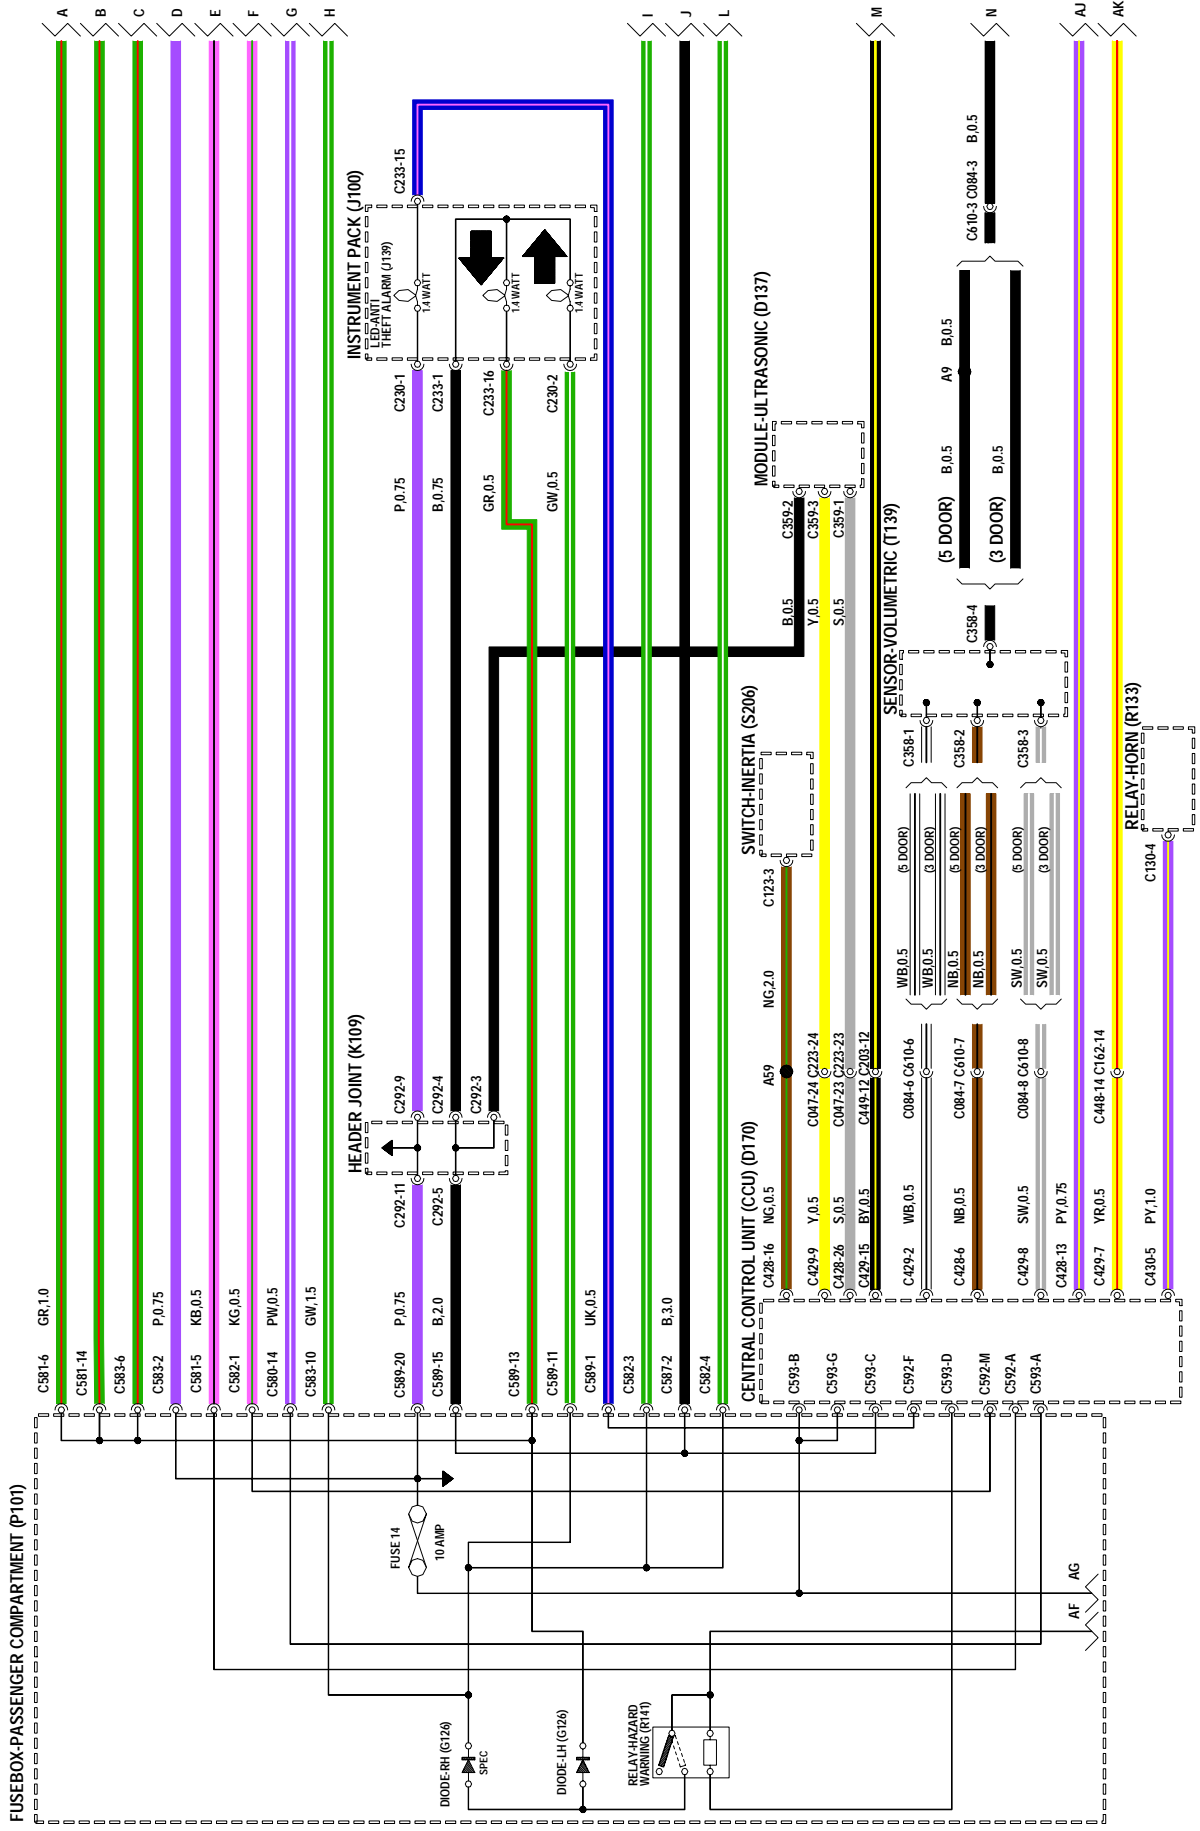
A B C D E F G H I J L M N AJ AK

C233-15
INSTRUMENT PACK (J100)
LED-ANTI THEFT ALARM (J139)
1.4 WATT
1.4 WATT
1.4 WATT
C230-1 C233-1 C233-16 C230-2
P,0.75 B,0.75 GR,0.5 GW,0.5

C610-3 C084-3 B,0.5
A9 B,0.5
(5 DOOR) B,0.5
(3 DOOR) B,0.5
C358-4

MODULE-ULTRASONIC (D137)
C359-2 C359-3 C359-1
B,0.5 Y,0.5 S,0.5

SENSOR-VOLUMETRIC (T139)
C358-1 C358-2 C358-3
(5 DOOR) (3 DOOR) (5 DOOR) (3 DOOR) (5 DOOR) (3 DOOR)
WB,0.5 WB,0.5 NB,0.5 NB,0.5 SW,0.5 SW,0.5
C084-6 C610-6 C084-7 C610-7 C084-8 C610-8

RELAY-HORN (R133)
C130-4

SWITCH-INERTIA (S206)
C123-3
NG,2.0
A59
C047-24 C223-24
C047-23 C223-23
C449-12 C203-12
C448-14 C162-14

HEADER JOINT (K109)
C292-9 C292-4 C292-3
C292-11 C292-5

CENTRAL CONTROL UNIT (CCU) (D170)
C428-16 NG,0.5
C429-9 Y,0.5
C428-26 S,0.5
C429-15 BY,0.5
C429-2 WB,0.5
C428-6 NB,0.5
C429-8 SW,0.5
C428-13 PY,0.75
C429-7 YR,0.5
C430-5 PY,1.0

C581-6 GR,1.0
C581-14
C583-6
C583-2 P,0.75
C581-5 KB,0.5
C582-1 KG,0.5
C580-14 PW,0.5
C583-10 GW,1.5
C589-20 P,0.75
C589-15 B,2.0
C589-13
C589-11
C589-1 UK,0.5
C582-3
C587-2 B,3.0
C582-4

C593-B C593-G C593-C C592-F C593-D C592-M C592-A C593-A

FUSEBOX-PASSENGER COMPARTMENT (P101)
FUSE 14 10 AMP
AG AF
DIODE-RH (G126) SPEC
DIODE-LH (G126)
RELAY-HAZARD WARNING (R141)